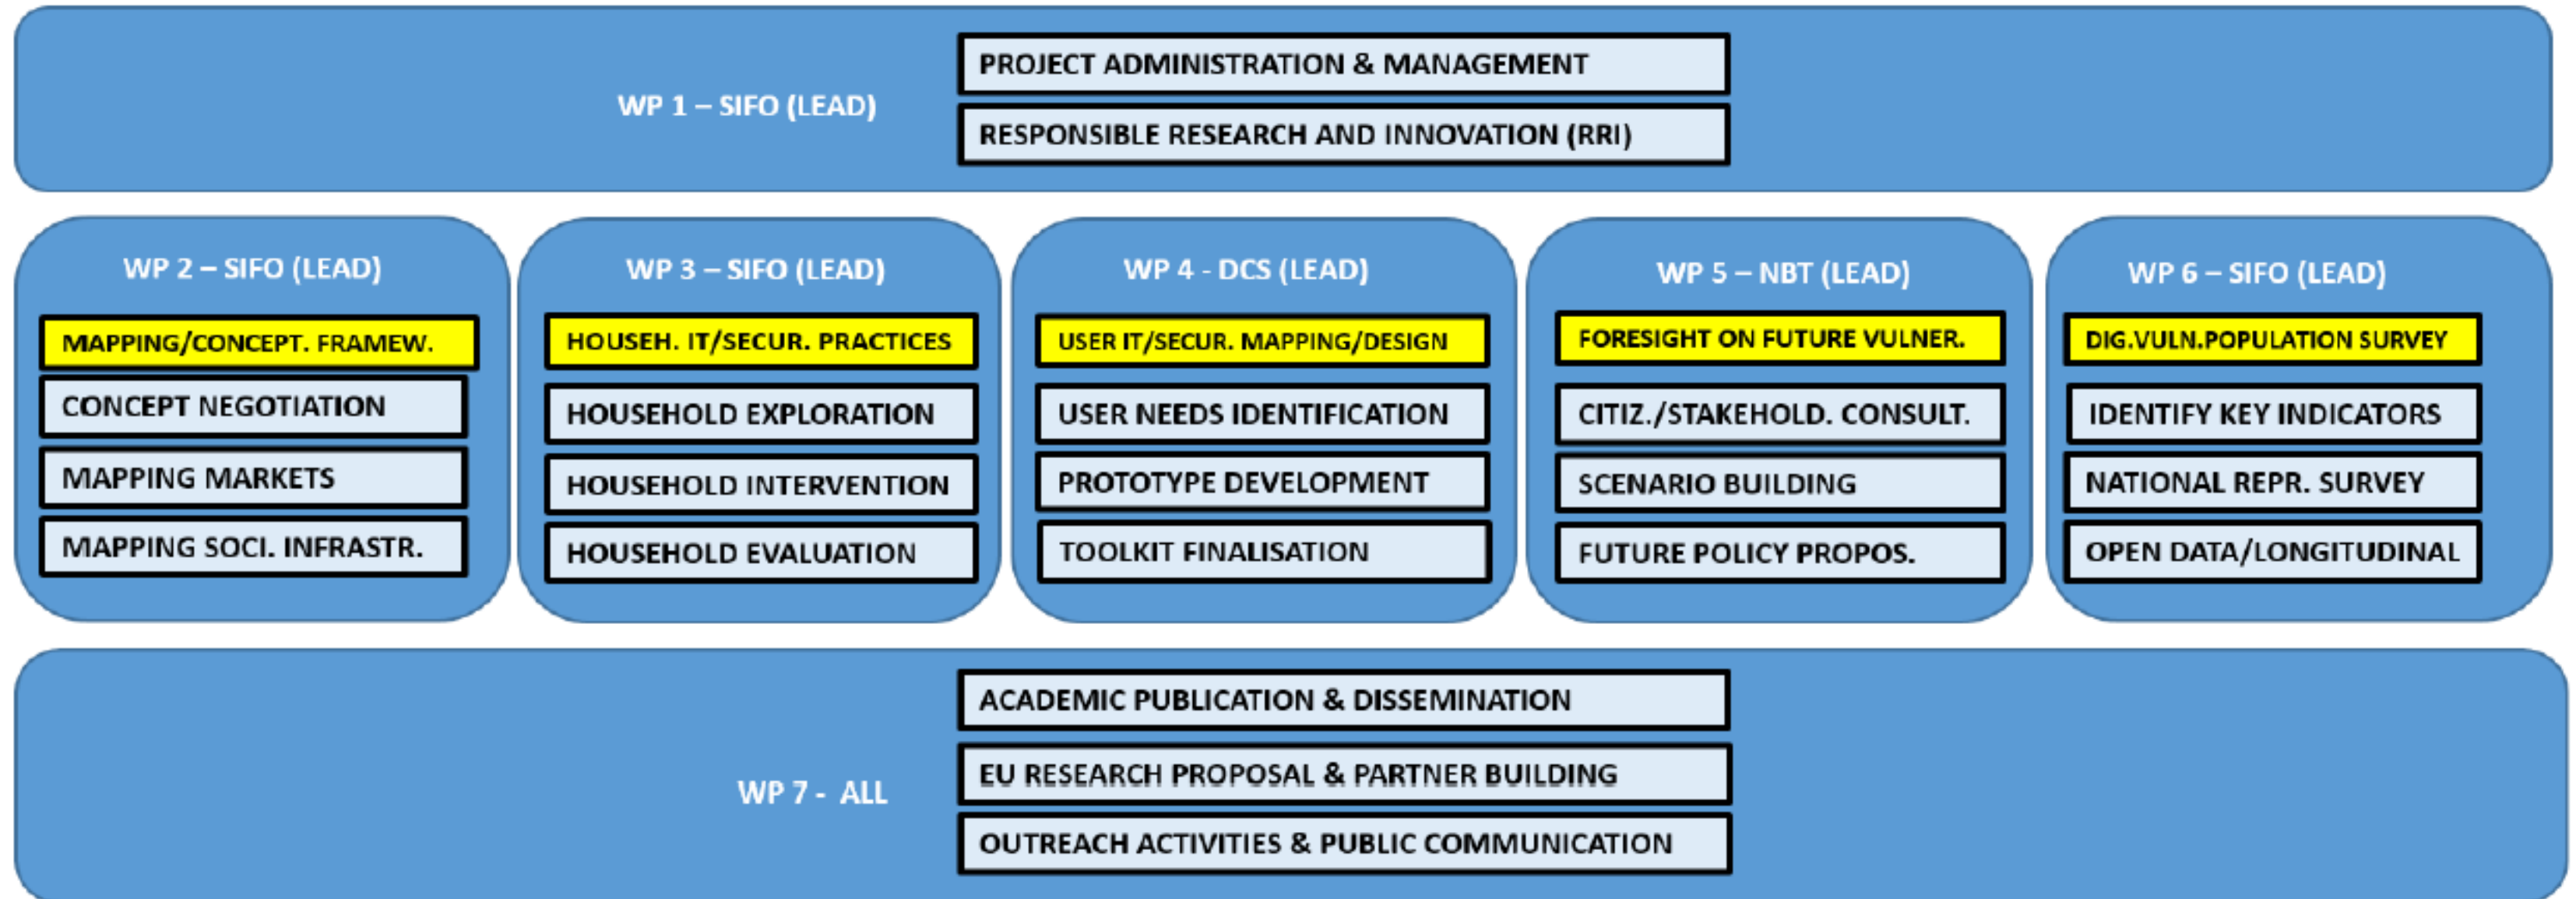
WP 1 – SIFO (LEAD)

PROJECT ADMINISTRATION & MANAGEMENT

RESPONSIBLE RESEARCH AND INNOVATION (RRI)

WP 2 – SIFO (LEAD)

MAPPING/CONCEPT. FRAMEW.

CONCEPT NEGOTIATION

MAPPING MARKETS

MAPPING SOCI. INFRASTR.

WP 3 – SIFO (LEAD)

HOUSEH. IT/SECUR. PRACTICES

HOUSEHOLD EXPLORATION

HOUSEHOLD INTERVENTION

HOUSEHOLD EVALUATION

WP 4 - DCS (LEAD)

USER IT/SECUR. MAPPING/DESIGN

USER NEEDS IDENTIFICATION

PROTOTYPE DEVELOPMENT

TOOLKIT FINALISATION

WP 5 – NBT (LEAD)

FORESIGHT ON FUTURE VULNER.

CITIZ./STAKEHOLD. CONSULT.

SCENARIO BUILDING

FUTURE POLICY PROPOS.

WP 6 – SIFO (LEAD)

DIG.VULN.POPULATION SURVEY

IDENTIFY KEY INDICATORS

NATIONAL REPR. SURVEY

OPEN DATA/LONGITUDINAL

WP 7 - ALL

ACADEMIC PUBLICATION & DISSEMINATION

EU RESEARCH PROPOSAL & PARTNER BUILDING

OUTREACH ACTIVITIES & PUBLIC COMMUNICATION